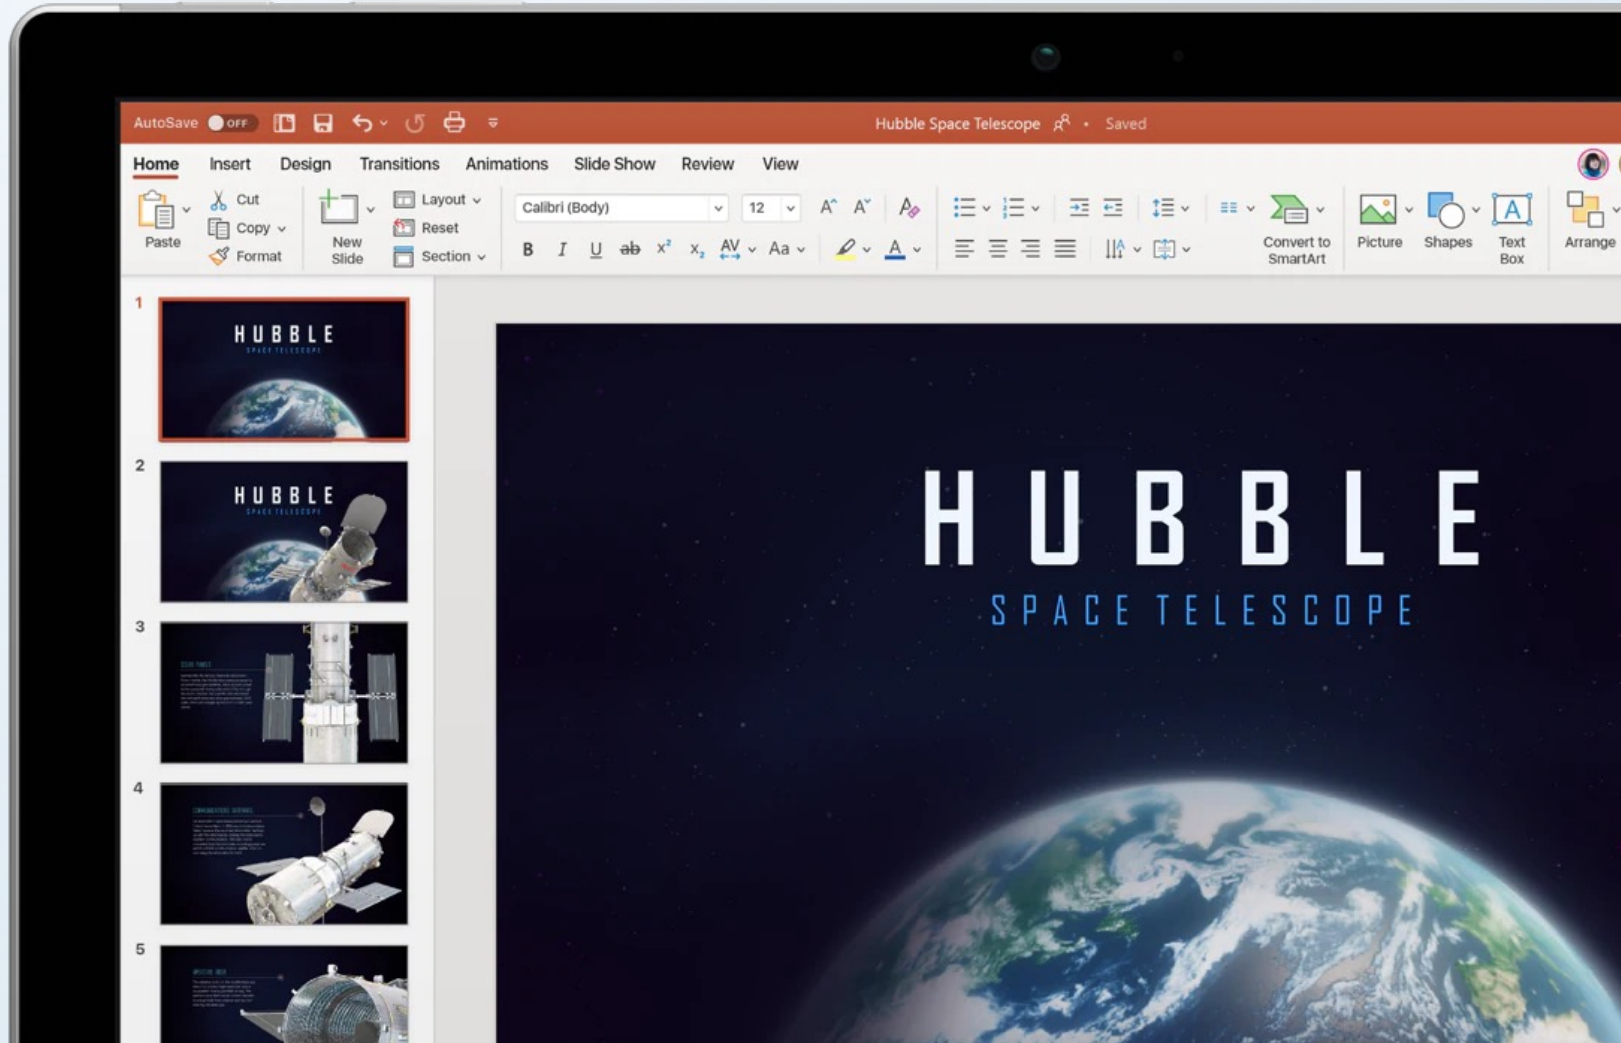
AutoSave OFF

Hubble Space Telescope • Saved

Home Insert Design Transitions Animations Slide Show Review View

Paste Cut Copy Format New Slide Layout Reset Section Calibri (Body) 12 B I U ab $x^2$ $x_2$ AV Aa A Convert to SmartArt Picture Shapes Text Box Arrange

1
HUBBLE
SPACE TELESCOPE

2
HUBBLE
SPACE TELESCOPE

3
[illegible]

4
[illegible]

5
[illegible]

HUBBLE
SPACE TELESCOPE